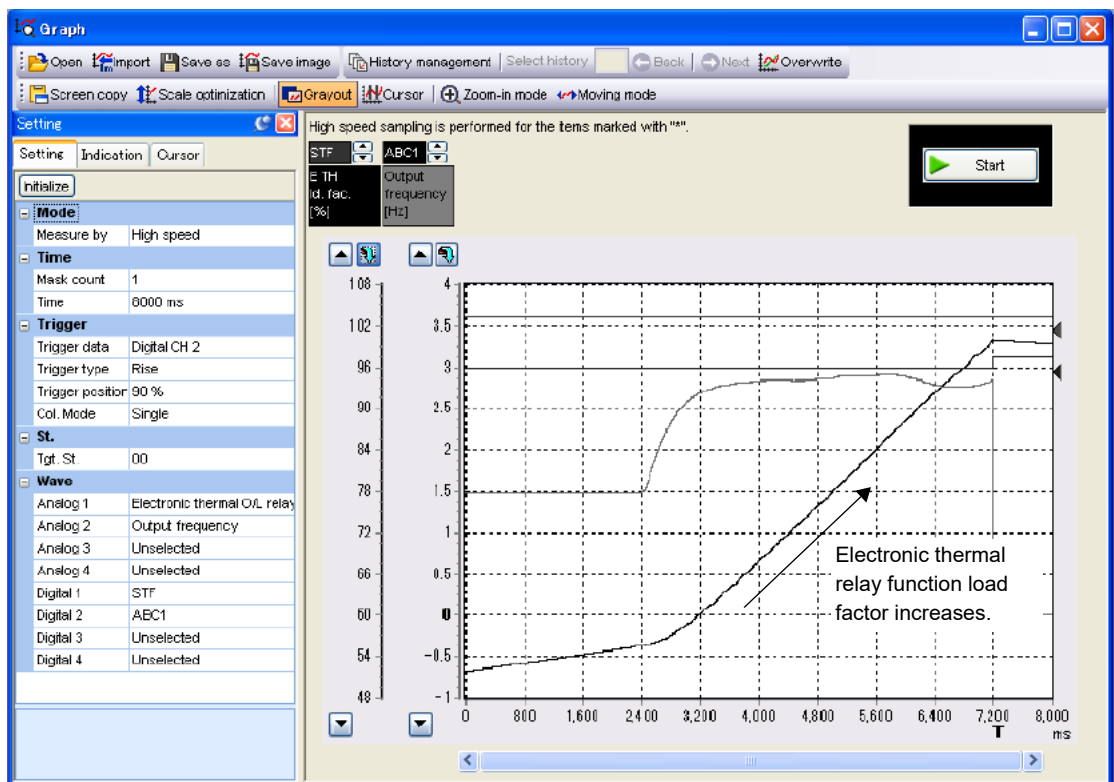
Graph

Open Import Save as Save image History management Select history Back Next Overwrite

Screen copy Scale optimization Grayout Cursor Zoom-in mode Moving mode

Setting

Setting Indication Cursor

Initialize

| Mode | |
|---|---|
| Measure by | High speed |
| **Time** | |
| Mask count | 1 |
| Time | 8000 ms |
| **Trigger** | |
| Trigger data | Digital CH 2 |
| Trigger type | Rise |
| Trigger position | 90 % |
| Col. Mode | Single |
| **St.** | |
| Tgt. St. | 00 |
| **Wave** | |
| Analog 1 | Electronic thermal O/L relay |
| Analog 2 | Output frequency |
| Analog 3 | Unselected |
| Analog 4 | Unselected |
| Digital 1 | STF |
| Digital 2 | ABC1 |
| Digital 3 | Unselected |
| Digital 4 | Unselected |

High speed sampling is performed for the items marked with "*".

STF ABC1

E TH ld. fac. [%]

Output frequency [Hz]

Start

108 102 96 90 84 78 72 66 60 54 48

4 3.5 3 2.5 2 1.5 1 0.5 0 -0.5 -1

0 800 1,600 2400 3,200 4,000 4,800 5,600 6,400 7,200 8,000 ms

T

Electronic thermal relay function load factor increases.